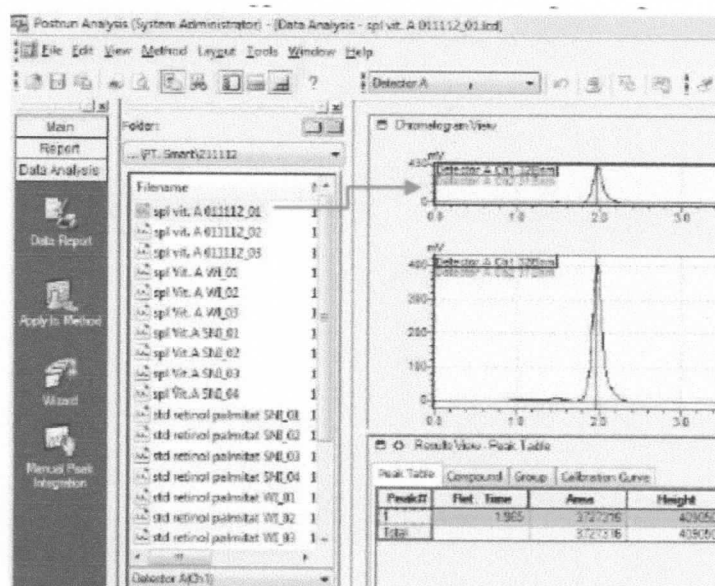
Postrun Analysis (System Administrator) - [Data Analysis - spl vit. A 011112_01.lcd]

File Edit View Method Layout Tools Window Help

Detector A

Main
Report
Data Analysis

Data Report
Apply to Method
Wizard
Manual Peak Integration

Folder:
...\PT. Smart\211112

Filename
spl vit. A 011112_01 1
spl vit. A 011112_02 1
spl vit. A 011112_03 1
spl Vit. A WI_01 1
spl Vit. A WI_02 1
spl Vit. A WI_03 1
spl Vit.A SNI_01 1
spl Vit.A SNI_02 1
spl Vit.A SNI_03 1
spl Vit.A SNI_04 1
std retinol palmitat SNI_01 1
std retinol palmitat SNI_02 1
std retinol palmitat SNI_03 1
std retinol palmitat SNI_04 1
std retinol palmitat WI_01 1
std retinol palmitat WI_02 1
std retinol palmitat WI_03 1

Detector A(Ch1)

Chromatogram View

mV
400
Detector A Ch1 325nm
Detector A Ch2 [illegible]nm
0
0.0 1.0 2.0 3.0

mV
400
Detector A Ch1 325nm
Detector A Ch2 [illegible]nm
300
200
100
0
0.0 1.0 2.0 3.0

Results View - Peak Table

Peak Table | Compound | Group | Calibration Curve

| Peak# | Ret. Time | Area | Height |
|---|---|---|---|
| 1 | 1.985 | 3727216 | 40905 |
| Total | | 3727216 | 40905 |